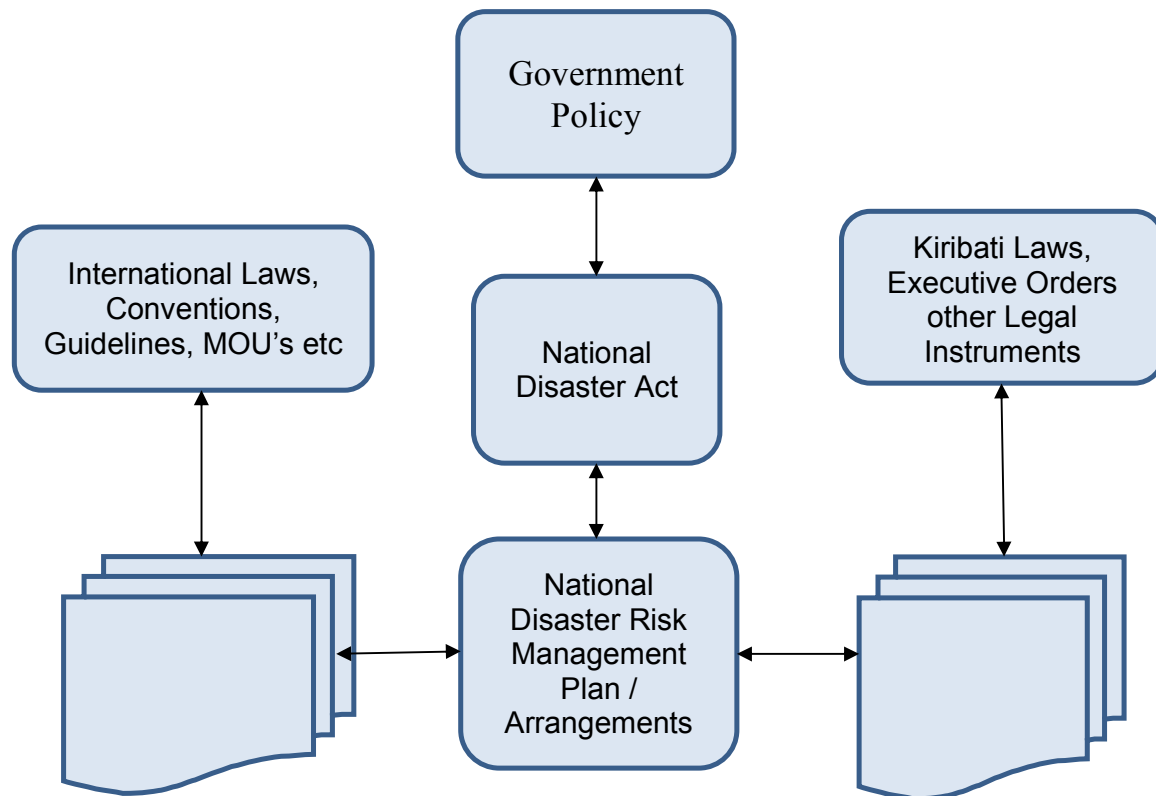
Government Policy

International Laws, Conventions, Guidelines, MOU’s etc

National Disaster Act

Kiribati Laws, Executive Orders other Legal Instruments

National Disaster Risk Management Plan / Arrangements